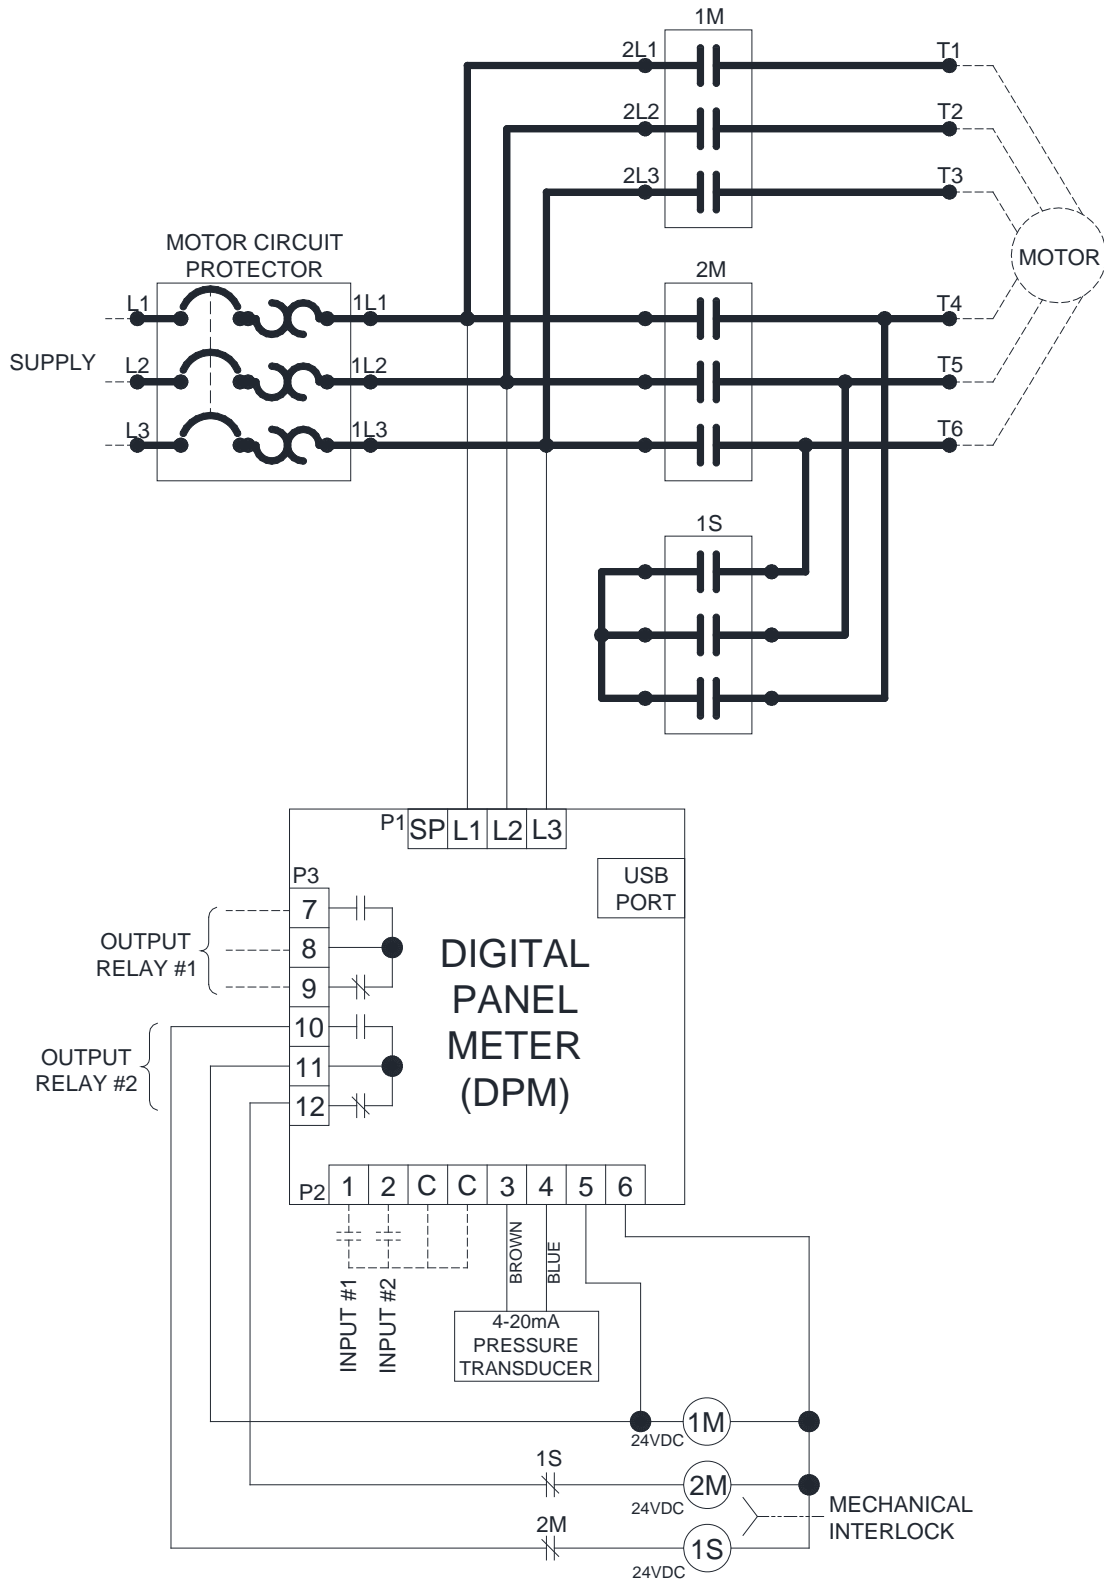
1M
2L1
T1
2L2
T2
2L3
T3
MOTOR CIRCUIT PROTECTOR
MOTOR
2M
L1
1L1
T4
SUPPLY
L2
1L2
T5
L3
1L3
T6
1S
P1
SP
L1
L2
L3
USB PORT
P3
7
OUTPUT RELAY #1
8
DIGITAL PANEL METER (DPM)
9
10
OUTPUT RELAY #2
11
12
P2
1
2
C
C
3
4
5
6
BROWN
BLUE
INPUT #1
INPUT #2
4-20mA PRESSURE TRANSDUCER
1M
24VDC
1S
2M
24VDC
MECHANICAL INTERLOCK
2M
1S
24VDC